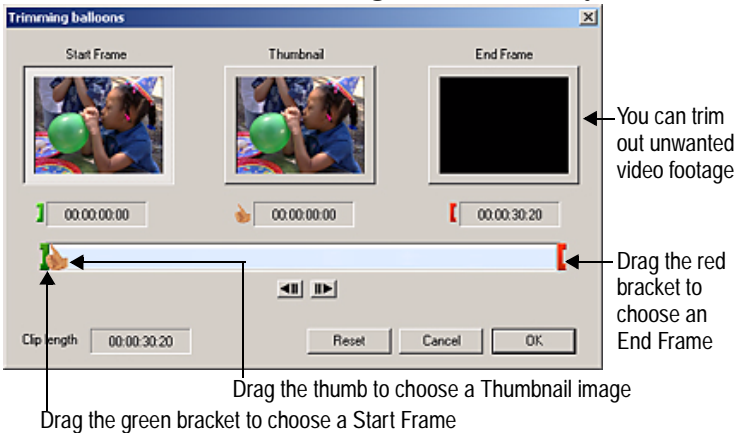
Trimming balloons

Start Frame

Thumbnail

End Frame

You can trim out unwanted video footage

00:00:00:00

00:00:00:00

00:00:30:20

Drag the red bracket to choose an End Frame

Clip length

00:00:30:20

Reset

Cancel

OK

Drag the thumb to choose a Thumbnail image

Drag the green bracket to choose a Start Frame